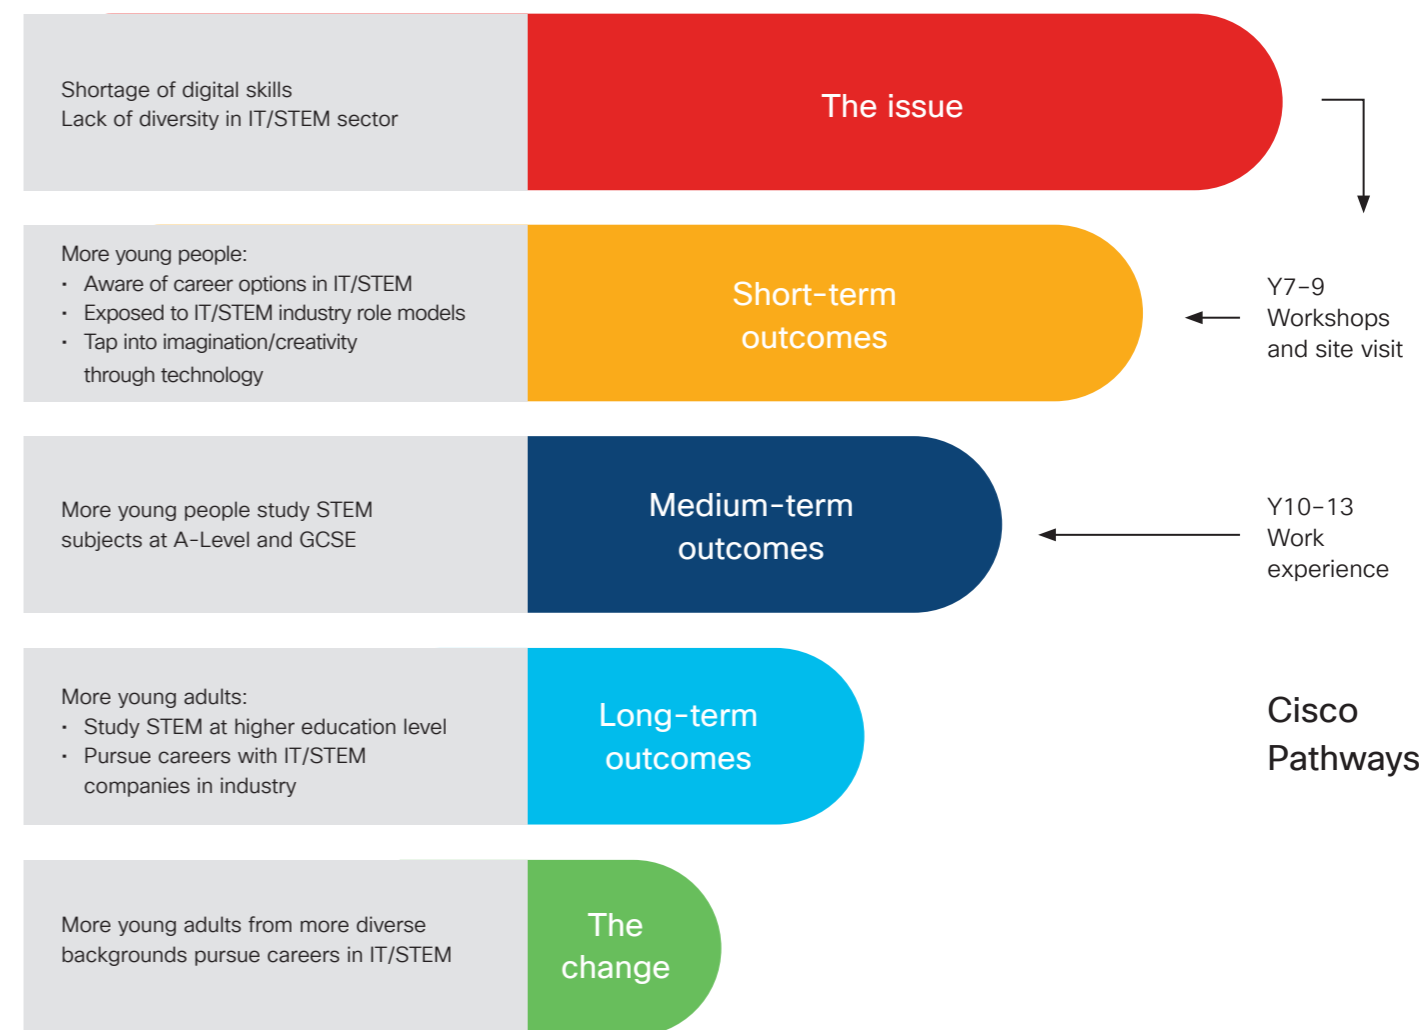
Shortage of digital skills
Lack of diversity in IT/STEM sector

The issue

More young people:
· Aware of career options in IT/STEM
· Exposed to IT/STEM industry role models
· Tap into imagination/creativity through technology

Short-term outcomes

Y7–9
Workshops and site visit

More young people study STEM subjects at A-Level and GCSE

Medium-term outcomes

Y10–13
Work experience

More young adults:
· Study STEM at higher education level
· Pursue careers with IT/STEM companies in industry

Long-term outcomes

Cisco Pathways

More young adults from more diverse backgrounds pursue careers in IT/STEM

The change